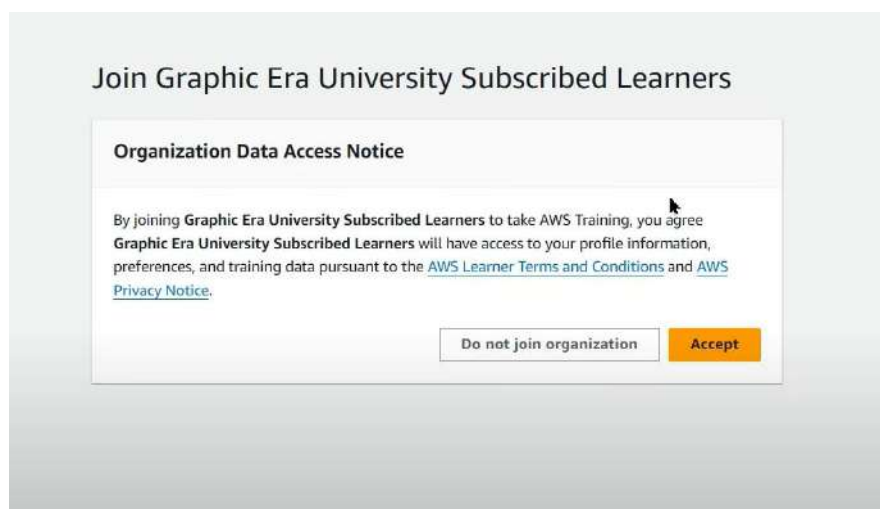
Join Graphic Era University Subscribed Learners

Organization Data Access Notice

By joining Graphic Era University Subscribed Learners to take AWS Training, you agree Graphic Era University Subscribed Learners will have access to your profile information, preferences, and training data pursuant to the AWS Learner Terms and Conditions and AWS Privacy Notice.

Do not join organization

Accept